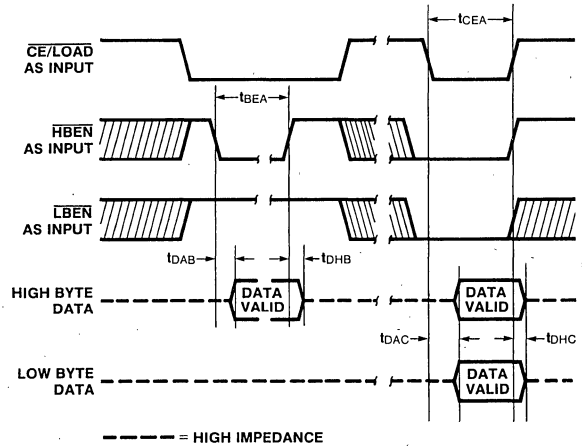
$t_{CEA}$

$\overline{CE}/LOAD$ AS INPUT

$t_{BEA}$

$\overline{HBEN}$ AS INPUT

$\overline{LBEN}$ AS INPUT

$t_{DAB}$

$t_{DHB}$

HIGH BYTE DATA

DATA VALID

DATA VALID

$t_{DAC}$

$t_{DHC}$

LOW BYTE DATA

DATA VALID

= HIGH IMPEDANCE